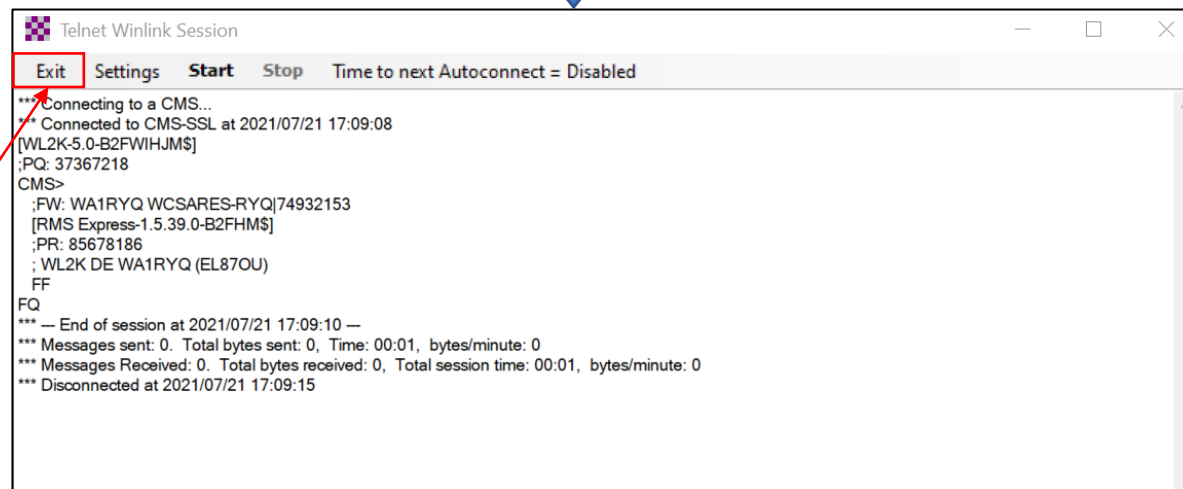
Telnet Winlink Session

Exit Settings Start Stop Time to next Autoconnect = Disabled

*** Connecting to a CMS...
*** Connected to CMS-SSL at 2021/07/21 17:09:08
[WL2K-5.0-B2FWIHJM$]
;PQ: 37367218
CMS>
;FW: WA1RYQ WCSARES-RYQ|74932153
[RMS Express-1.5.39.0-B2FHM$]
;PR: 85678186
; WL2K DE WA1RYQ (EL87OU)
FF
FQ
*** --- End of session at 2021/07/21 17:09:10 ---
*** Messages sent: 0. Total bytes sent: 0, Time: 00:01, bytes/minute: 0
*** Messages Received: 0. Total bytes received: 0, Total session time: 00:01, bytes/minute: 0
*** Disconnected at 2021/07/21 17:09:15